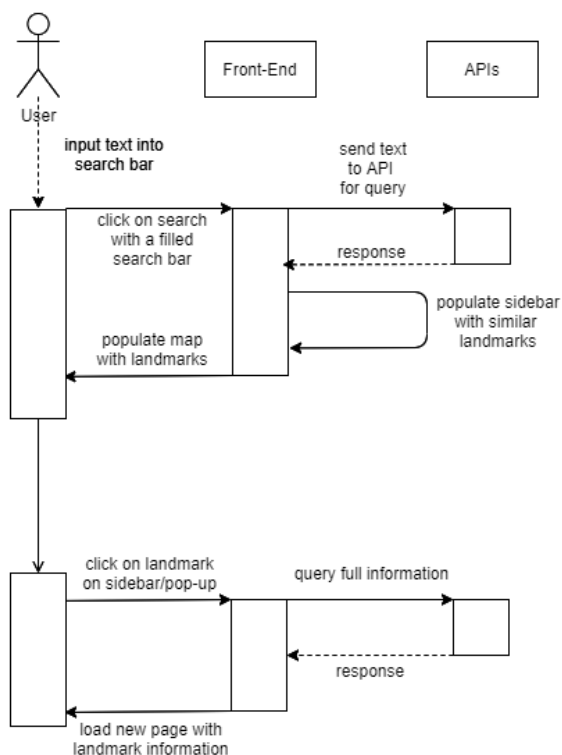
User

Front-End

APIs

input text into search bar

send text to API for query

click on search with a filled search bar

response

populate sidebar with similar landmarks

populate map with landmarks

click on landmark on sidebar/pop-up

query full information

response

load new page with landmark information